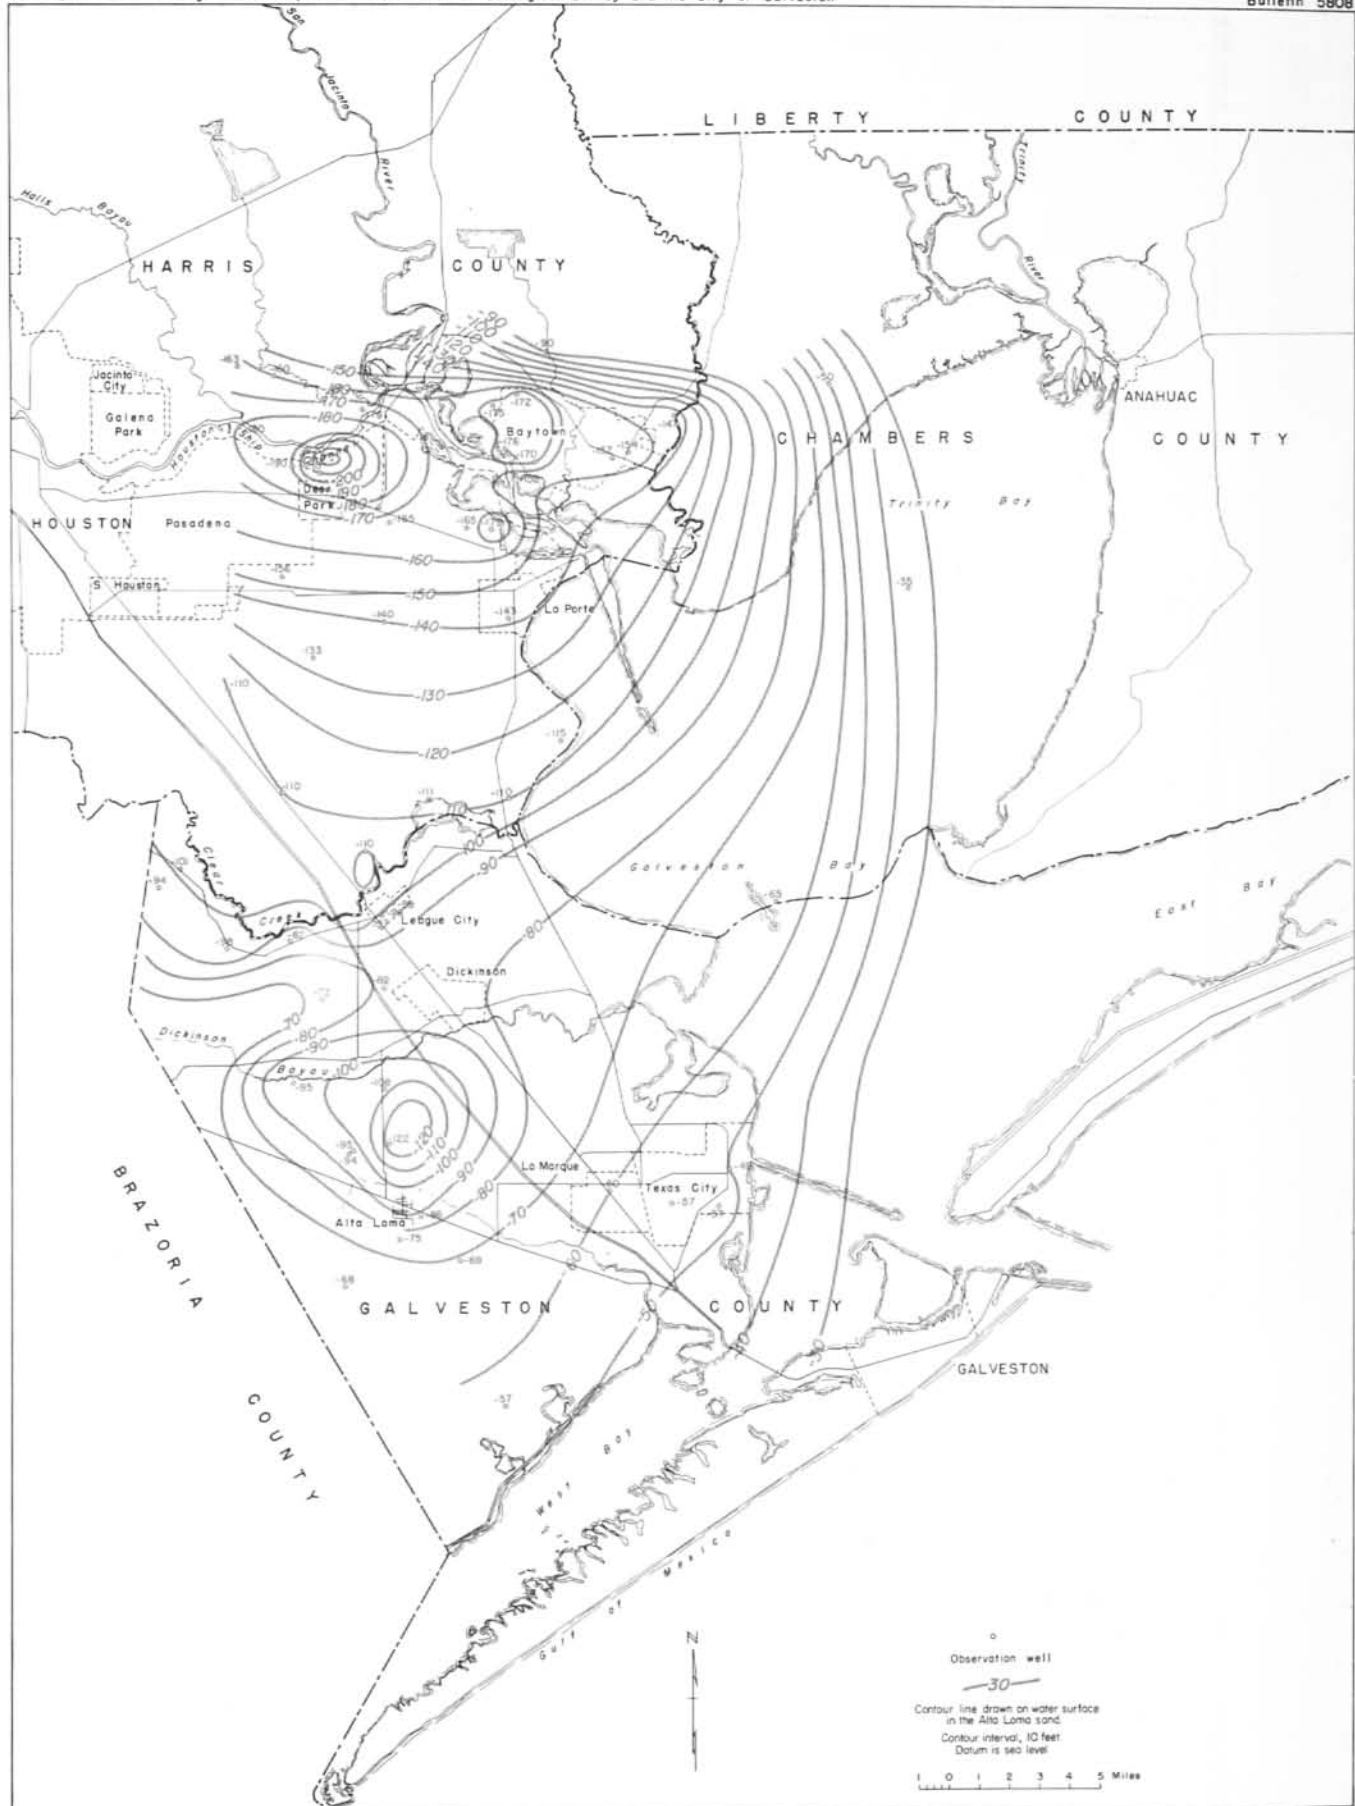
Bulletin 5808

San Jacinto River

LIBERTY COUNTY

Trinity River

Halls Bayou

HARRIS COUNTY

Jacinto City

Galena Park

Houston Ship Channel

Deer Park

Baytown

ANAHUAC

CHAMBERS COUNTY

Trinity Bay

HOUSTON

Pasadena

S. Houston

La Porte

-150
-160
-170
-180
-190
-200
-140
-130
-120
-110
-100
-90
-80
-70
-60

Clear Creek

League City

Dickinson

Dickinson Bayou

Galveston Bay

East Bay

BRAZORIA COUNTY

La Marque

Texas City

Alta Loma

GALVESTON COUNTY

GALVESTON

West Bay

Gulf of Mexico

N

Observation well

—30—

Contour line drawn on water surface in the Alta Loma sand

Contour interval, 10 feet
Datum is sea level

1 0 1 2 3 4 5 Miles